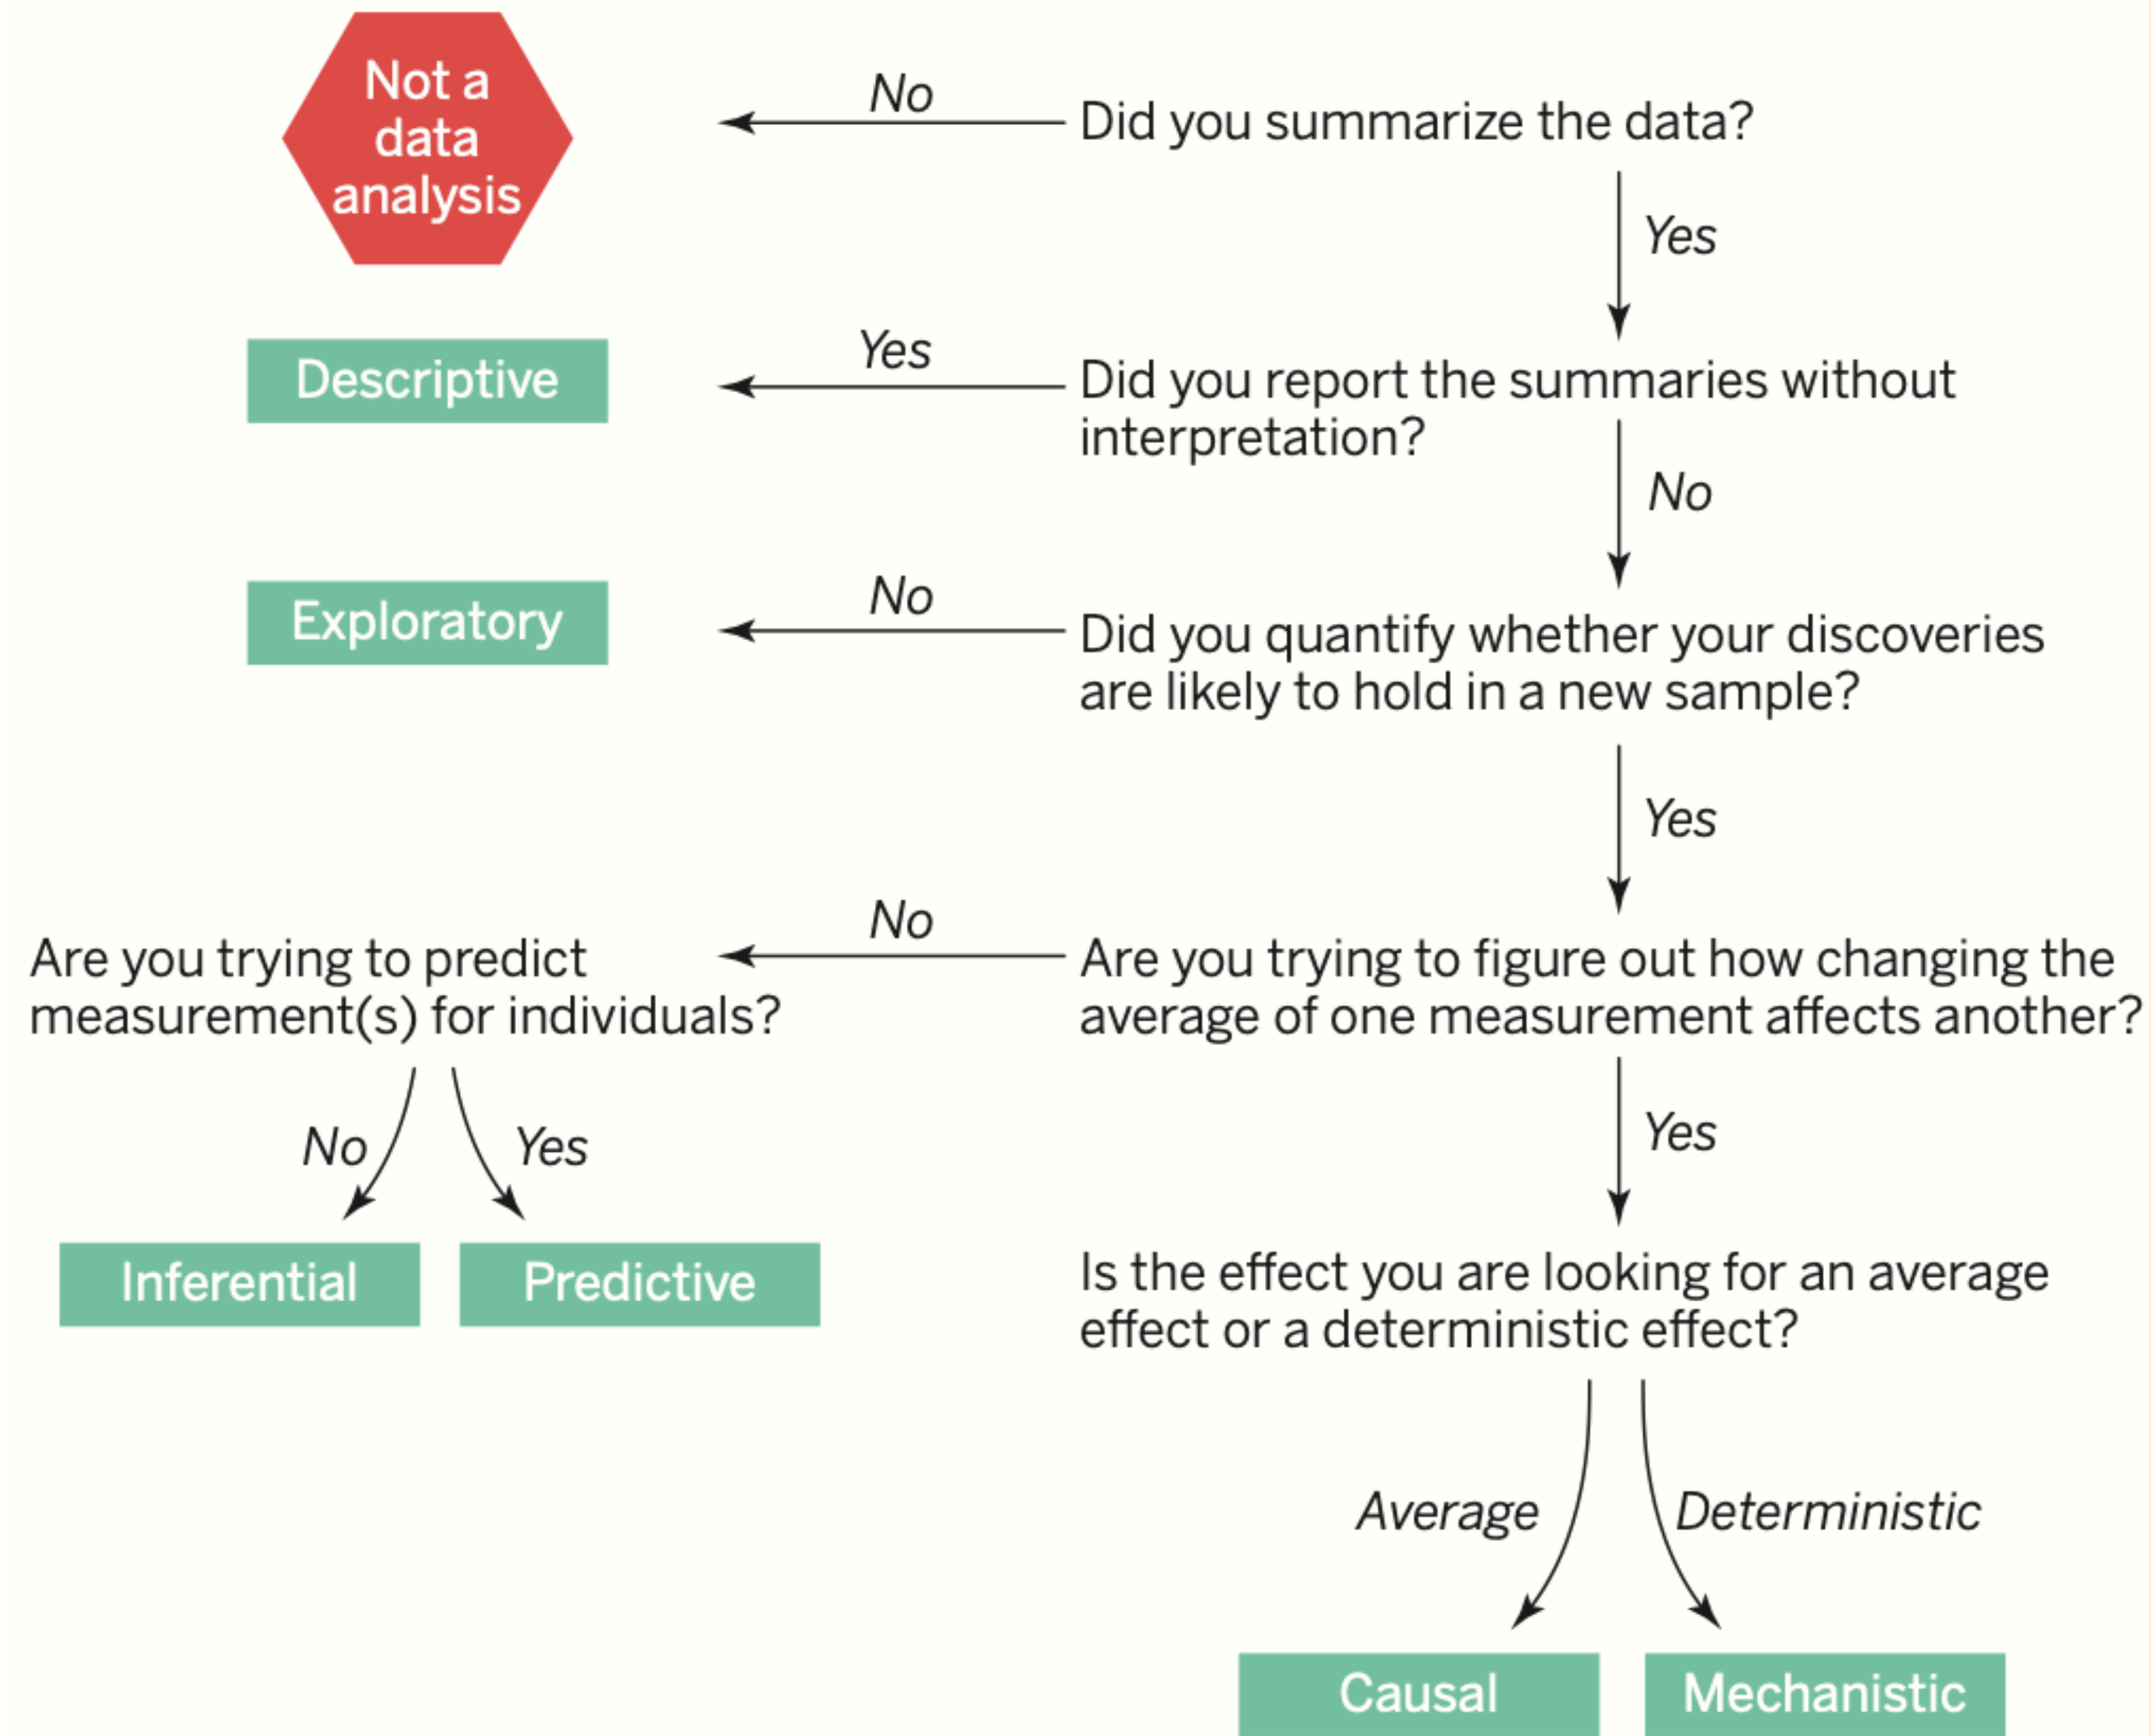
Not a data analysis

No

Did you summarize the data?

Yes

Descriptive

Yes

Did you report the summaries without interpretation?

No

Exploratory

No

Did you quantify whether your discoveries are likely to hold in a new sample?

Yes

Are you trying to predict measurement(s) for individuals?

No

Are you trying to figure out how changing the average of one measurement affects another?

No

Yes

Yes

Inferential

Predictive

Is the effect you are looking for an average effect or a deterministic effect?

Average

Deterministic

Causal

Mechanistic